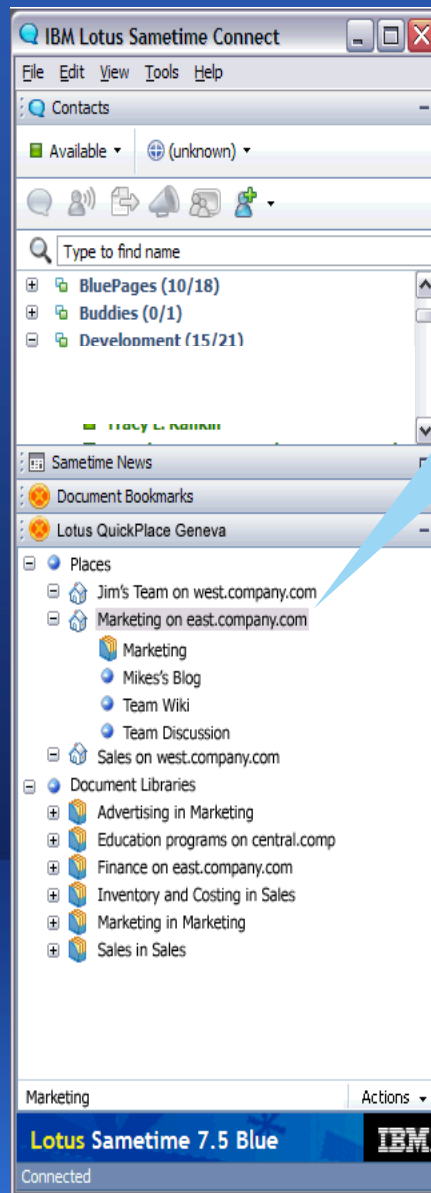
IBM Lotus Sametime Connect

File Edit View Tools Help

Contacts

Available ▾ (unknown) ▾

Type to find name

BluePages (10/18)
Buddies (0/1)
Development (15/21)

Tracy L. Rankin

Sametime News

Document Bookmarks

Lotus QuickPlace Geneva

Places
Jim's Team on west.company.com
Marketing on east.company.com
Marketing
Mikes's Blog
Team Wiki
Team Discussion
Sales on west.company.com
Document Libraries
Advertising in Marketing
Education programs on central.comp
Finance on east.company.com
Inventory and Costing in Sales
Marketing in Marketing
Sales in Sales

Marketing

Actions ▾

Lotus Sametime 7.5 Blue

IBM

Connected